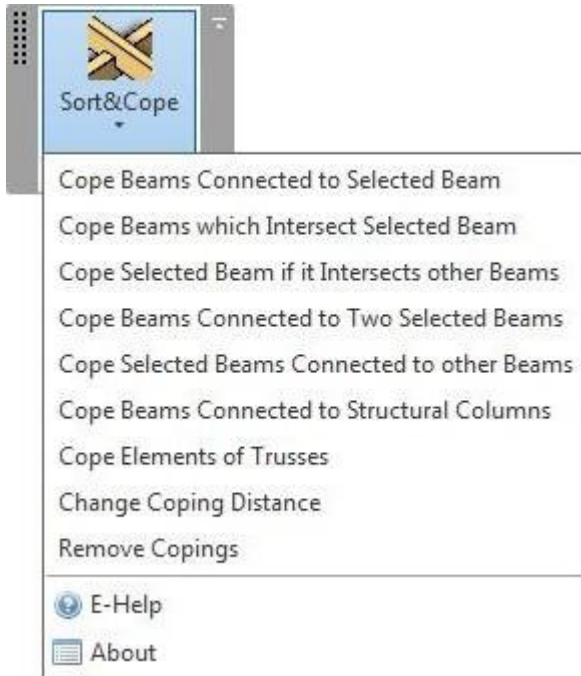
Sort&Cope

Cope Beams Connected to Selected Beam
Cope Beams which Intersect Selected Beam
Cope Selected Beam if it Intersects other Beams
Cope Beams Connected to Two Selected Beams
Cope Selected Beams Connected to other Beams
Cope Beams Connected to Structural Columns
Cope Elements of Trusses
Change Coping Distance
Remove Copings
E-Help
About